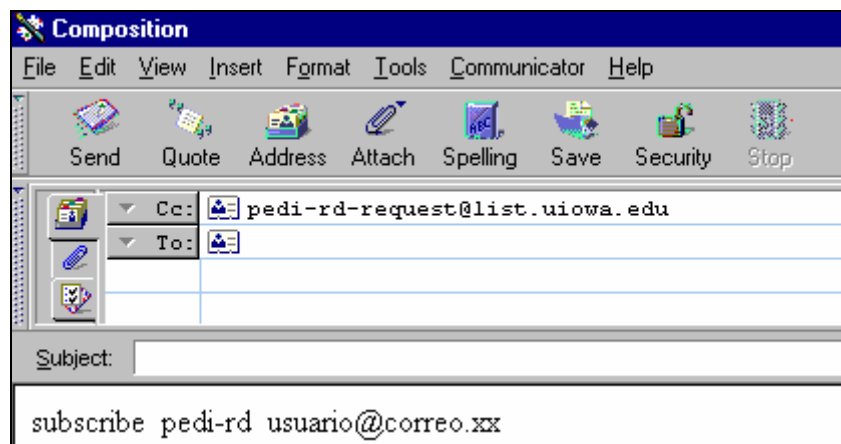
Composition

File Edit View Insert Format Tools Communicator Help

Send Quote Address Attach Spelling Save Security Stop

Cc: pedi-rd-request@list.uiowa.edu

To:

Subject:

subscribe pedi-rd usuario@correo.xx